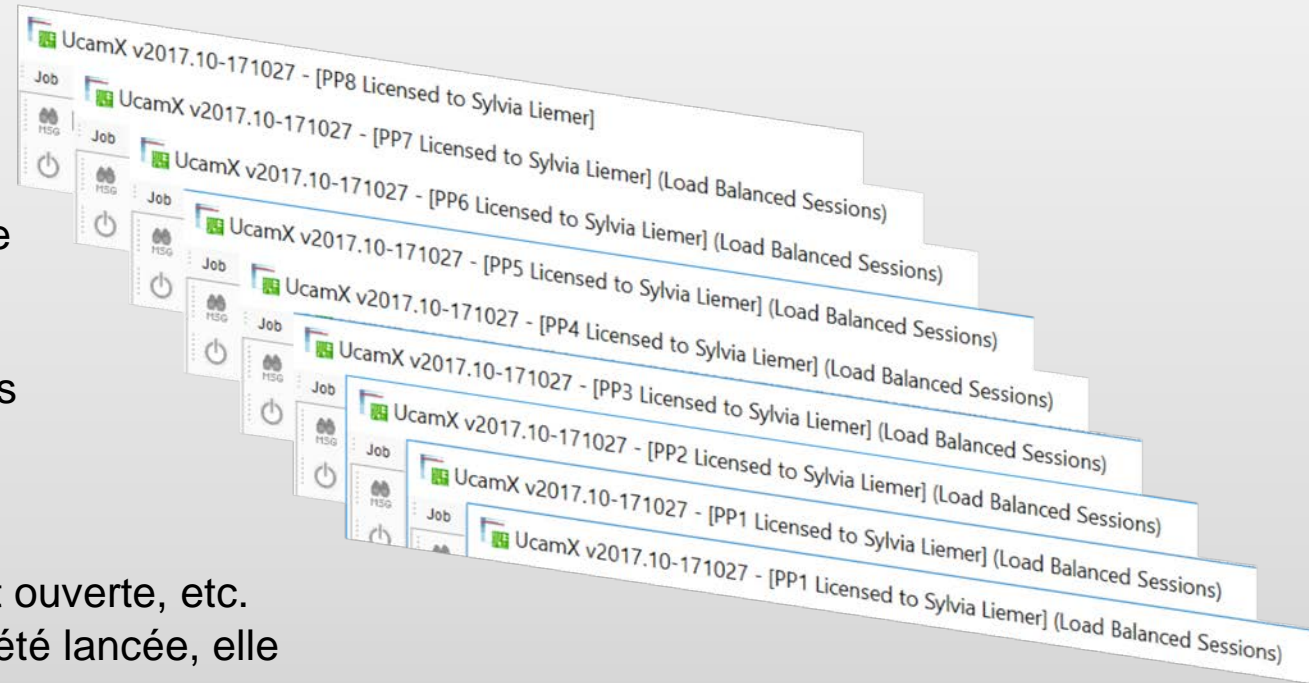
UcamX v2017.10-171027 - [PP8 Licensed to Sylvia Liemer]
Job
MSG
UcamX v2017.10-171027 - [PP7 Licensed to Sylvia Liemer] (Load Balanced Sessions)
Job
MSG
UcamX v2017.10-171027 - [PP6 Licensed to Sylvia Liemer] (Load Balanced Sessions)
Job
MSG
UcamX v2017.10-171027 - [PP5 Licensed to Sylvia Liemer] (Load Balanced Sessions)
Job
MSG
UcamX v2017.10-171027 - [PP4 Licensed to Sylvia Liemer] (Load Balanced Sessions)
Job
MSG
UcamX v2017.10-171027 - [PP3 Licensed to Sylvia Liemer] (Load Balanced Sessions)
Job
MSG
UcamX v2017.10-171027 - [PP2 Licensed to Sylvia Liemer] (Load Balanced Sessions)
Job
MSG
UcamX v2017.10-171027 - [PP1 Licensed to Sylvia Liemer] (Load Balanced Sessions)
Job
UcamX v2017.10-171027 - [PP1 Licensed to Sylvia Liemer] (Load Balanced Sessions)

e

s

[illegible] ouverte, etc.
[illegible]été lancée, elle